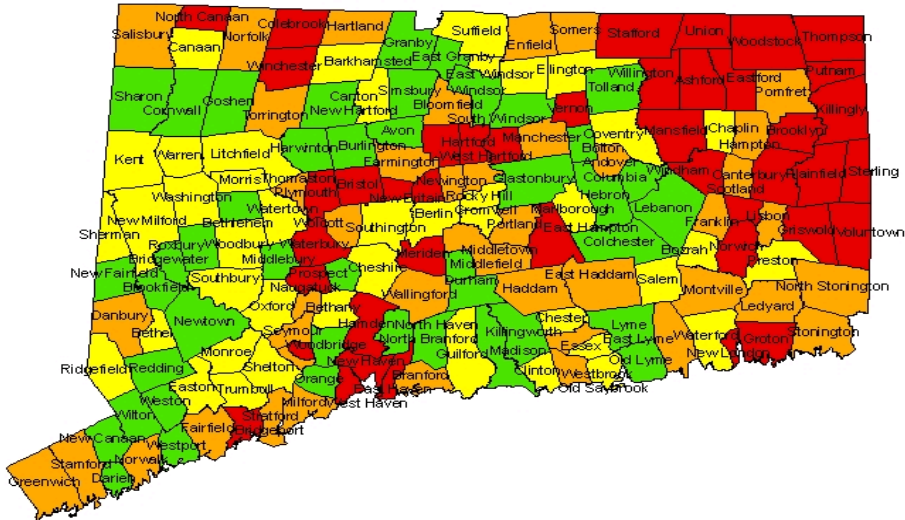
North Canaan
Colebrook
Hartland
Suffield
Somers
Stafford
Union
Woodstock
Thompson
Salisbury
Canaan
Norfolk
Granby
East Granby
Enfield
Winchester
Barkhamsted
East Windsor
Ellington
Willington
Ashford
Eastford
Putnam
Pomfret
Sharon
Cornwall
Goshen
Canton
Simsbury
Windsor
Tolland
Killingly
Torrington
New Hartford
Bloomfield
South Windsor
Vernon
Avon
Manchester
Coventry
Mansfield
Chaplin
Brooklyn
Kent
Warren
Litchfield
Harwinton
Burlington
Hartford
West Hartford
Bolton
Hampton
Farmington
Andover
Morris
Thomaston
Bristol
Newington
Rocky Hill
Glastonbury
Columbia
Windham
Canterbury
Plainfield
Sterling
Washington
Plymouth
New Britain
Scotland
Watertown
Berlin
Cromwell
Hebron
Lebanon
New Milford
Bethlehem
Wolcott
Southington
Portland
Marlborough
Franklin
Lisbon
Griswold
Voluntown
Sherman
Roxbury
Woodbury
Waterbury
Meriden
Middletown
East Hampton
Colchester
Bridgewater
Middlebury
Cheshire
Middlefield
Sprague
Norwich
New Fairfield
Southbury
Prospect
Bozrah
Preston
Brookfield
Naugatuck
Durham
Haddam
East Haddam
Salem
Oxford
Wallingford
Montville
North Stonington
Danbury
Bethany
Newtown
Ledyard
Bethel
Hamden
North Haven
Chester
Lyme
Seymour
Killingworth
Waterford
Groton
Stonington
Monroe
Woodbridge
North Branford
Essex
East Lyme
Ridgefield
Redding
New Haven
Madison
Guilford
Old Lyme
New London
Shelton
Orange
Branford
Clinton
Westbrook
Easton
Trumbull
East Haven
Old Saybrook
Weston
Milford
West Haven
Wilton
Fairfield
Stratford
Bridgeport
New Canaan
Westport
Stamford
Norwalk
Greenwich
Darien